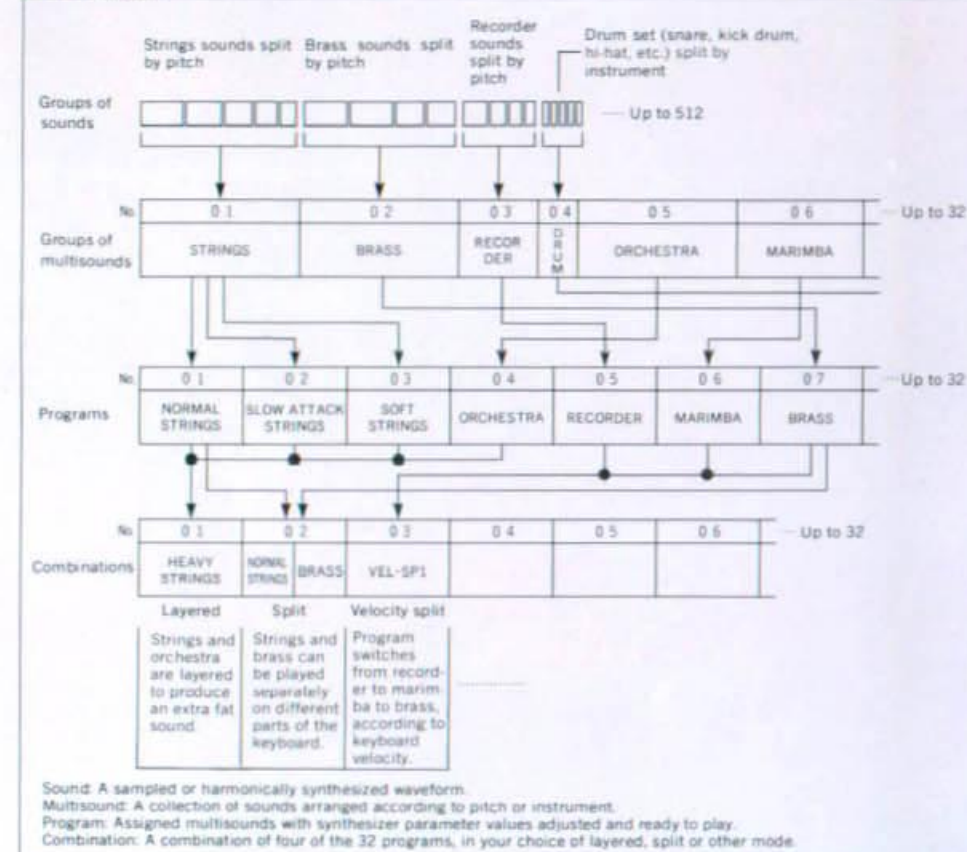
Strings sounds split by pitch

Brass sounds split by pitch

Recorder sounds split by pitch

Drum set (snare, kick drum, hi-hat, etc.) split by instrument

Groups of sounds

Up to 512

| No. | 0 1 | 0 2 | 0 3 | 0 4 | 0 5 | 0 6 |
|---|---|---|---|---|---|---|
| Groups of multisounds | STRINGS | BRASS | RECOR DER | D R U M | ORCHESTRA | MARIMBA |

Up to 32

| No. | 0 1 | 0 2 | 0 3 | 0 4 | 0 5 | 0 6 | 0 7 |
|---|---|---|---|---|---|---|---|
| Programs | NORMAL STRINGS | SLOW ATTACK STRINGS | SOFT STRINGS | ORCHESTRA | RECORDER | MARIMBA | BRASS |

Up to 32

| No. | 0 1 | 0 2 | | 0 3 | 0 4 | 0 5 | 0 6 |
|---|---|---|---|---|---|---|---|
| Combinations | HEAVY STRINGS | NORMAL STRINGS | BRASS | VEL-SP1 | | | |

Up to 32

Layered

Split

Velocity split

Strings and orchestra are layered to produce an extra fat sound.

Strings and brass can be played separately on different parts of the keyboard.

Program switches from recorder to marimba to brass, according to keyboard velocity.

Sound: A sampled or harmonically synthesized waveform.
Multisound: A collection of sounds arranged according to pitch or instrument.
Program: Assigned multisounds with synthesizer parameter values adjusted and ready to play.
Combination: A combination of four of the 32 programs, in your choice of layered, split or other mode.